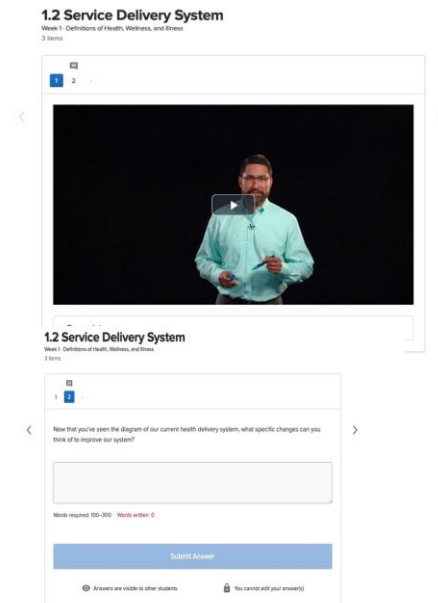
1.2 Service Delivery System

Week 1 · Definitions of Health, Wellness, and Illness

3 Items

1 2 ·

1.2 Service Delivery System

Week 1 · Definitions of Health, Wellness, and Illness

3 Items

1 2 ·

Now that you've seen the diagram of our current health delivery system, what specific changes can you think of to improve our system?

Words required: 100–300 Words written: 0

Submit Answer

Answers are visible to other students

You cannot edit your answer(s)